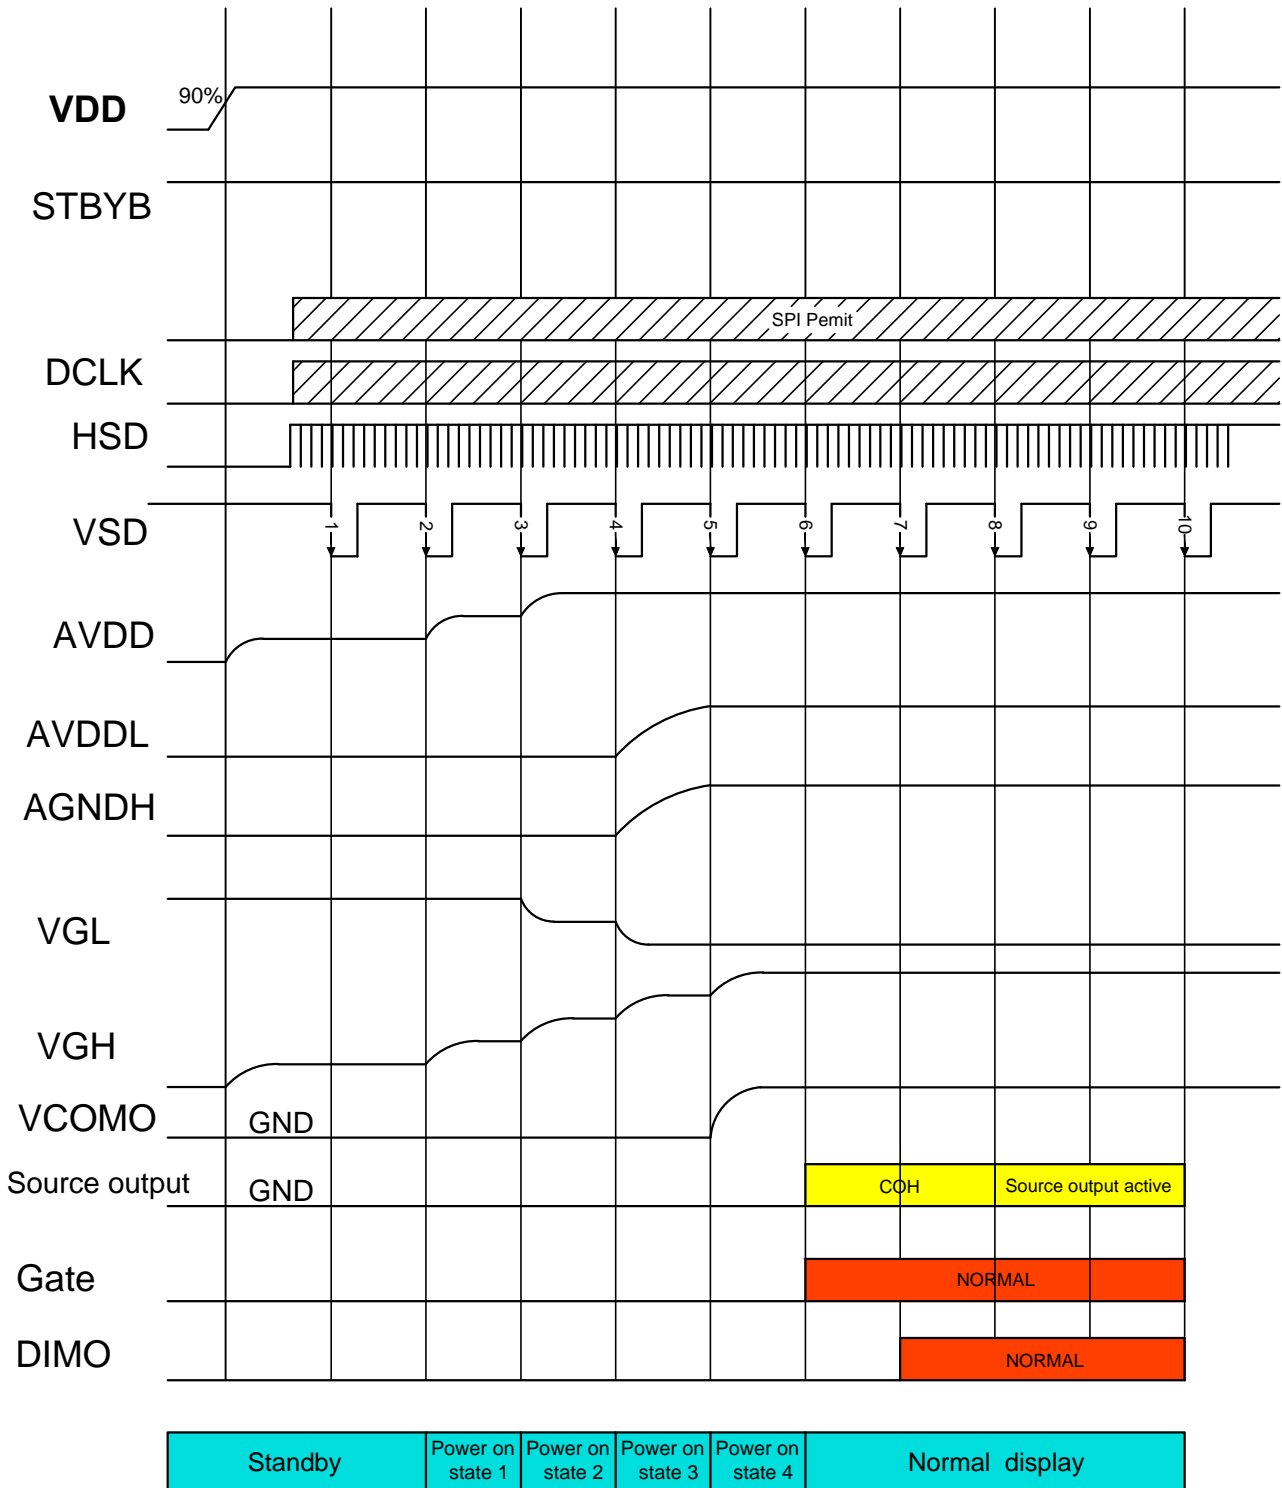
VDD
90%
STBYB
SPI Pemit
DCLK
HSD
VSD
1
2
3
4
5
6
7
8
9
10
AVDD
AVDDL
AGNDH
VGL
VGH
VCOMO
GND
Source output
GND
COH
Source output active
Gate
NORMAL
DIMO
NORMAL

| Standby | Power on state 1 | Power on state 2 | Power on state 3 | Power on state 4 | Normal display |
|---|---|---|---|---|---|